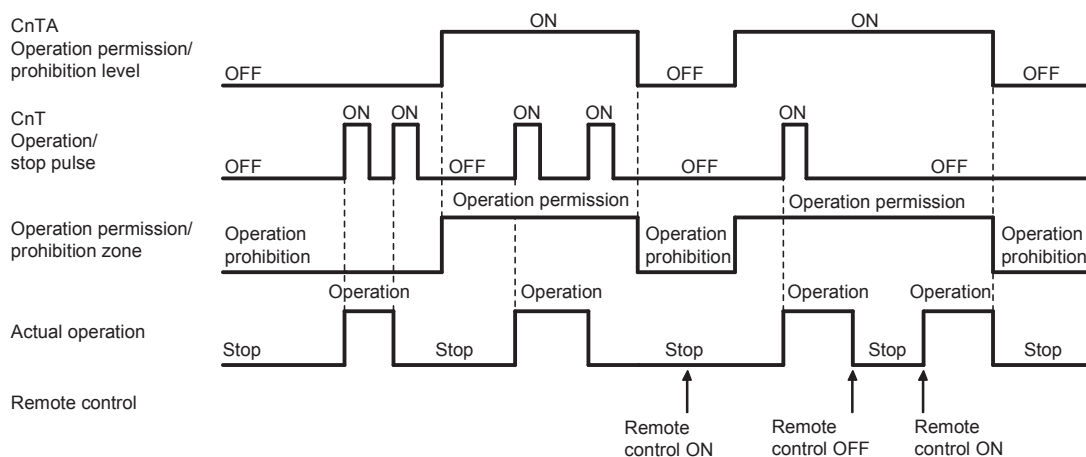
CnTA
Operation permission/
prohibition level

ON

ON

OFF

OFF

OFF

CnT
Operation/
stop pulse

ON ON

ON ON

ON

OFF

OFF

OFF

OFF

Operation permission

Operation permission

Operation permission/
prohibition zone

Operation
prohibition

Operation
prohibition

Operation
prohibition

Operation

Operation

Operation

Operation

Actual operation

Stop

Stop

Stop

Stop

Stop

Remote control

Remote
control ON

Remote
control OFF

Remote
control ON